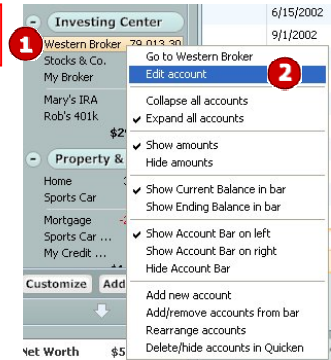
Investing Center
1 Western Broker 79,013.30
Stocks & Co.
My Broker
Mary's IRA
Rob's 401k
$2
Property &
Home
Sports Car
Mortgage
Sports Car ...
My Credit ...
Customize Add
Net Worth $5

6/15/2002
9/1/2002

Go to Western Broker
Edit account 2
Collapse all accounts
✓ Expand all accounts
✓ Show amounts
Hide amounts
✓ Show Current Balance in bar
Show Ending Balance in bar
✓ Show Account Bar on left
Show Account Bar on right
Hide Account Bar
Add new account
Add/remove accounts from bar
Rearrange accounts
Delete/hide accounts in Quicken